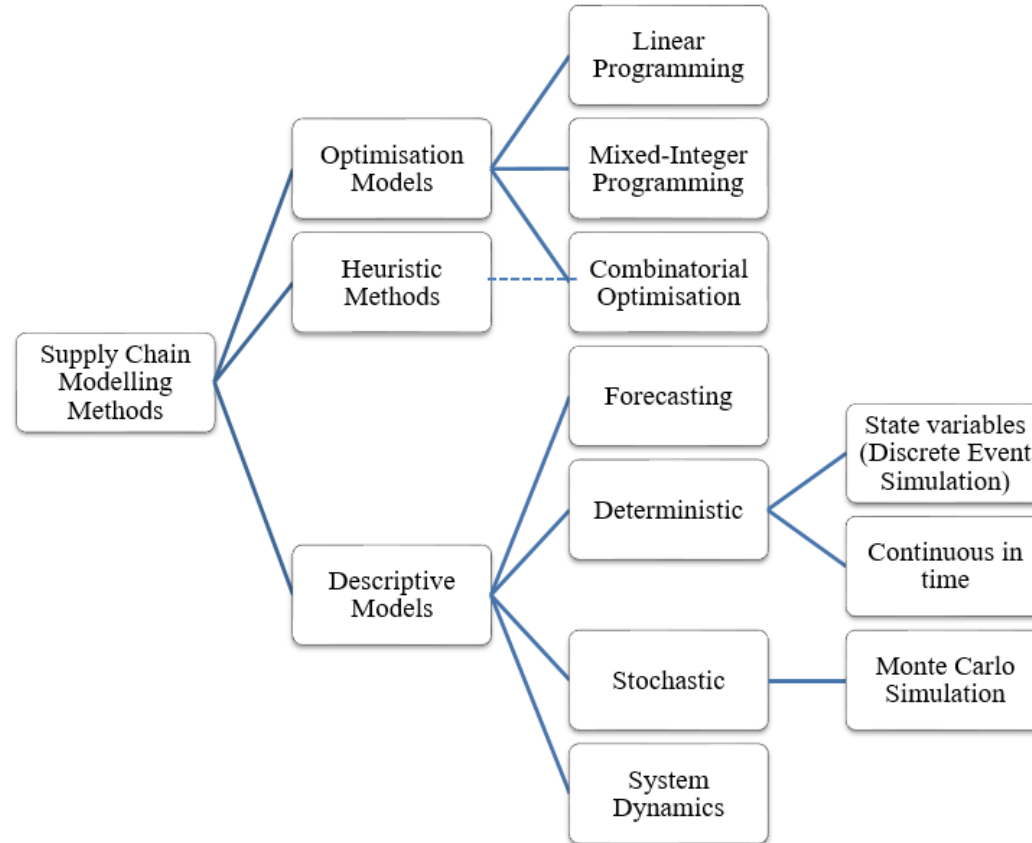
Supply Chain Modelling Methods

Optimisation Models

Linear Programming

Mixed-Integer Programming

Combinatorial Optimisation

Heuristic Methods

Descriptive Models

Forecasting

Deterministic

State variables (Discrete Event Simulation)

Continuous in time

Stochastic

Monte Carlo Simulation

System Dynamics